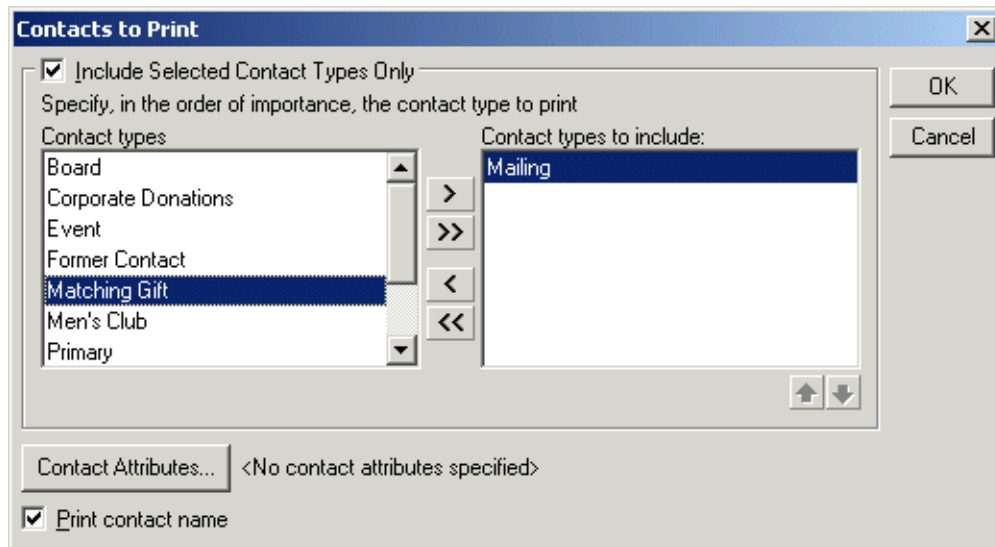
Contacts to Print

Include Selected Contact Types Only

Specify, in the order of importance, the contact type to print

Contact types

Board
Corporate Donations
Event
Former Contact
Matching Gift
Men's Club
Primary

>
>>
<
<<

Contact types to include:

Mailing

OK

Cancel

Contact Attributes...

<No contact attributes specified>

Print contact name